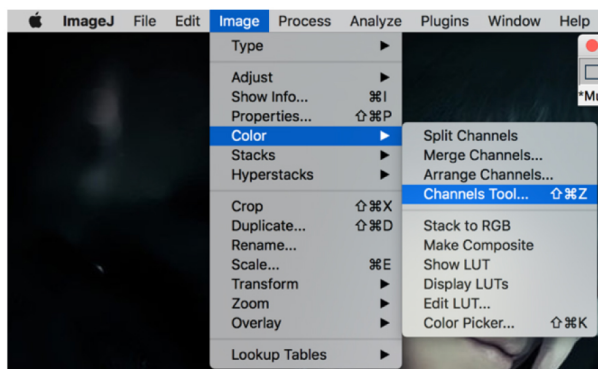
ImageJ File Edit Image Process Analyze Plugins Window Help

Type ▶

Adjust ▶
Show Info... ⌘I
Properties... ⇧⌘P
Color ▶
Stacks ▶
Hyperstacks ▶

Crop ⇧⌘X
Duplicate... ⇧⌘D
Rename...
Scale... ⌘E
Transform ▶
Zoom ▶
Overlay ▶

Lookup Tables ▶

Split Channels
Merge Channels...
Arrange Channels...
Channels Tool... ⇧⌘Z

Stack to RGB
Make Composite
Show LUT
Display LUTs
Edit LUT...
Color Picker... ⇧⌘K

*Mı